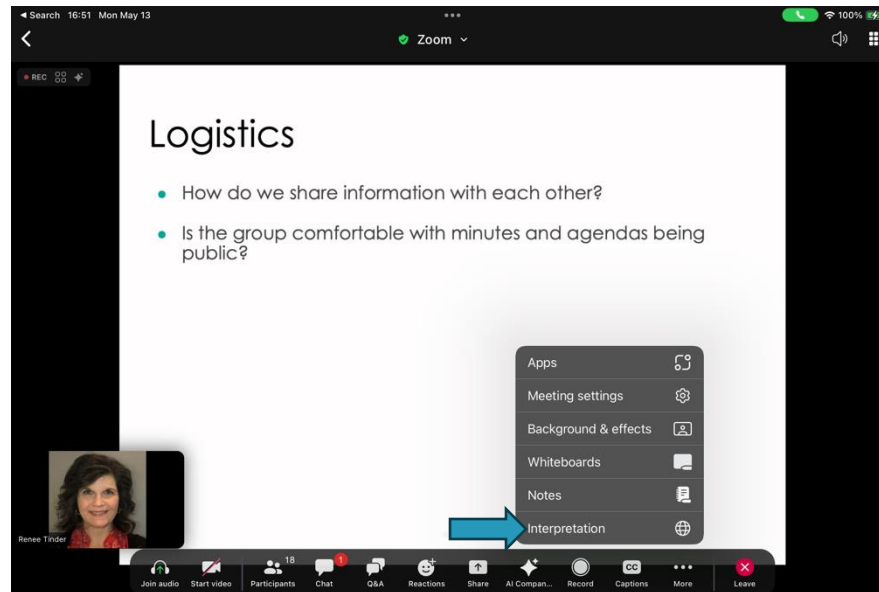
◀ Search 16:51 Mon May 13

100%

Zoom

REC

Logistics

• How do we share information with each other?

• Is the group comfortable with minutes and agendas being public?

Apps

Meeting settings

Background & effects

Whiteboards

Notes

Interpretation

Renee Tinder

Join audio Start video Participants 18 Chat 1 Q&A Reactions Share AI Compan... Record Captions More Leave